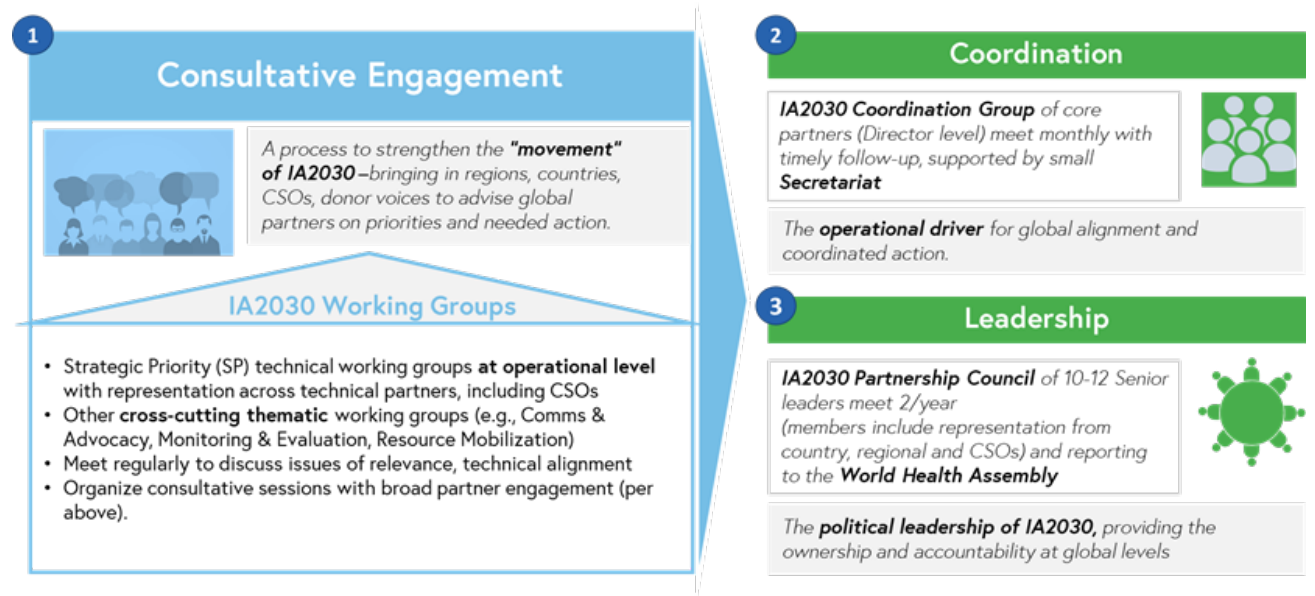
1

Consultative Engagement

A process to strengthen the "movement" of IA2030 –bringing in regions, countries, CSOs, donor voices to advise global partners on priorities and needed action.

IA2030 Working Groups

- Strategic Priority (SP) technical working groups at operational level with representation across technical partners, including CSOs
- Other cross-cutting thematic working groups (e.g., Comms & Advocacy, Monitoring & Evaluation, Resource Mobilization)
- Meet regularly to discuss issues of relevance, technical alignment
- Organize consultative sessions with broad partner engagement (per above).

2

Coordination

IA2030 Coordination Group of core partners (Director level) meet monthly with timely follow-up, supported by small Secretariat

The operational driver for global alignment and coordinated action.

3

Leadership

IA2030 Partnership Council of 10-12 Senior leaders meet 2/year (members include representation from country, regional and CSOs) and reporting to the World Health Assembly

The political leadership of IA2030, providing the ownership and accountability at global levels